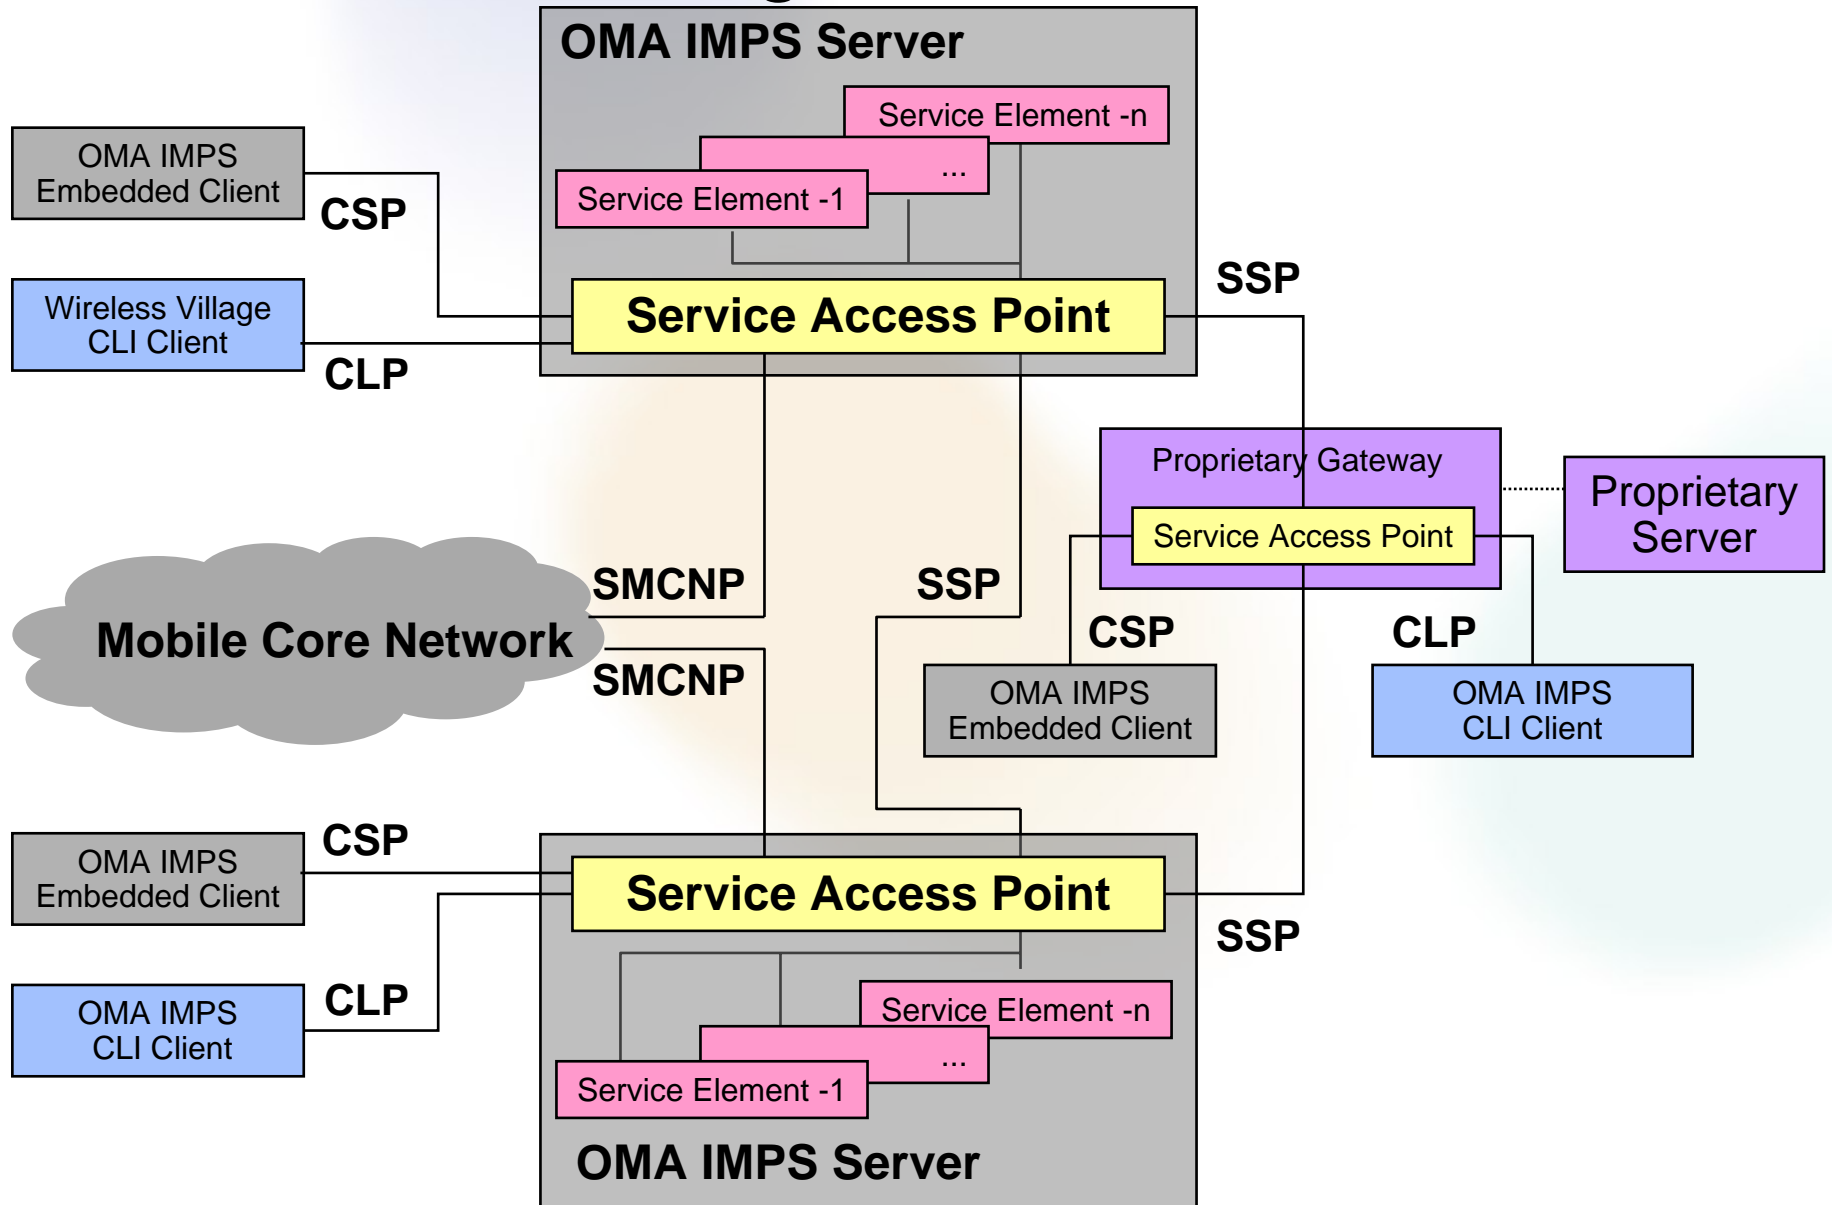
OMA IMPS Server

Service Element -n

...

Service Element -1

OMA IMPS Embedded Client

CSP

Wireless Village CLI Client

Service Access Point

SSP

CLP

Proprietary Gateway

Service Access Point

Proprietary Server

SMCNP

SSP

Mobile Core Network

CSP

CLP

SMCNP

OMA IMPS Embedded Client

OMA IMPS CLI Client

CSP

OMA IMPS Embedded Client

Service Access Point

SSP

CLP

OMA IMPS CLI Client

Service Element -n

...

Service Element -1

OMA IMPS Server